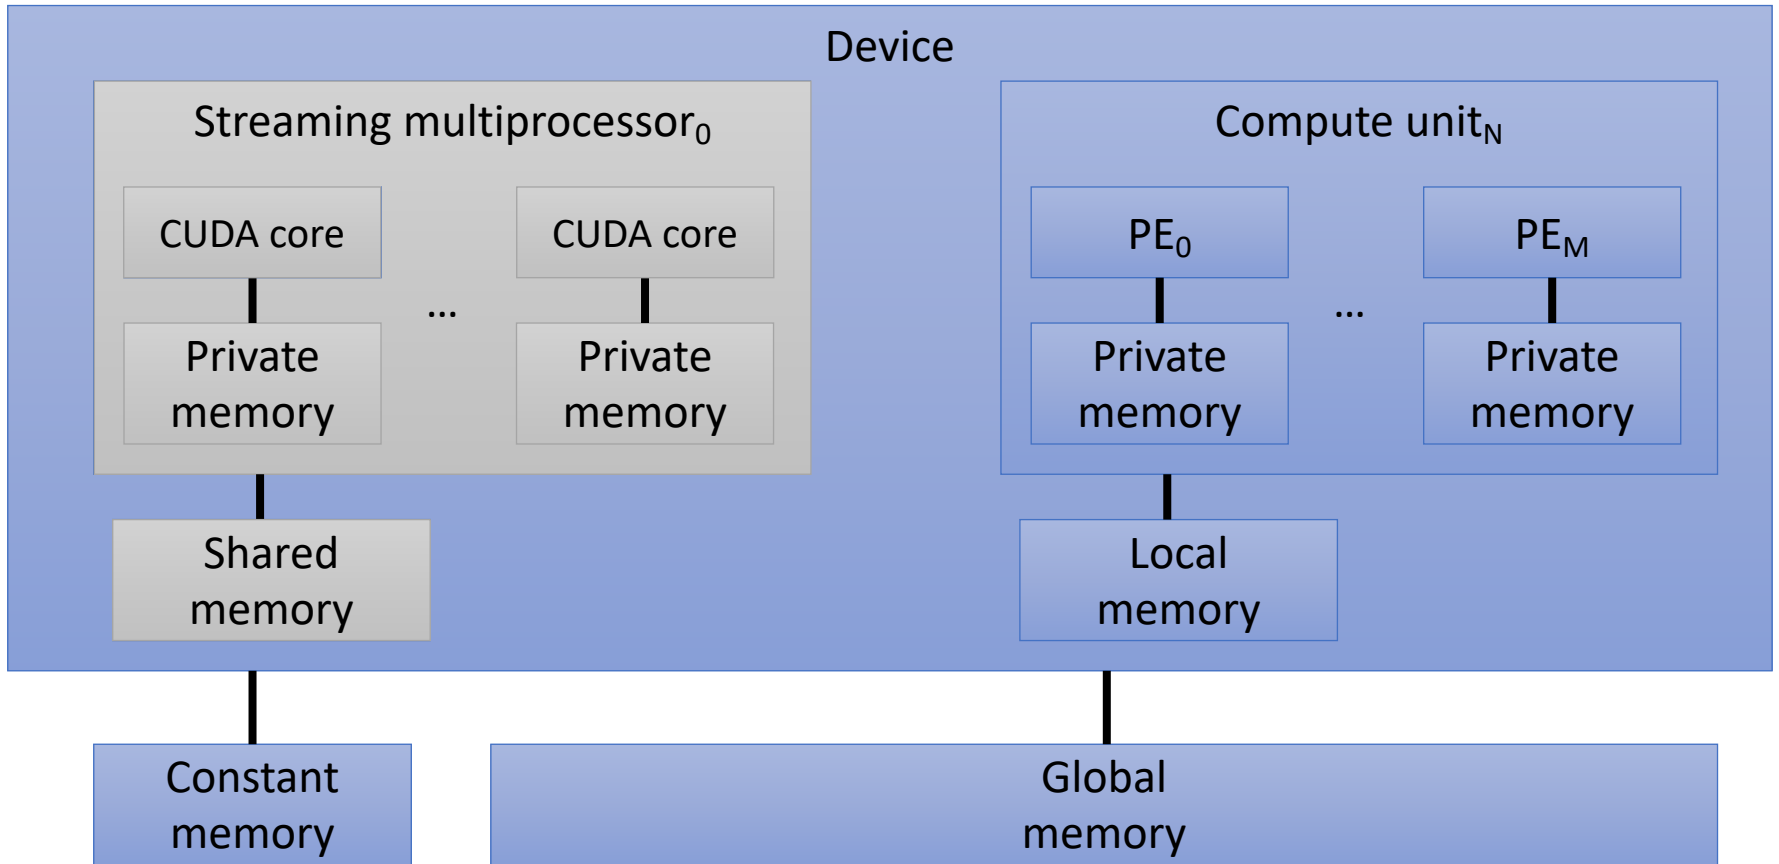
Device

Streaming multiprocessor$_0$

CUDA core

...

CUDA core

Private memory

Private memory

Compute unit$_N$

PE$_0$

...

PE$_M$

Private memory

Private memory

Shared memory

Local memory

Constant memory

Global memory